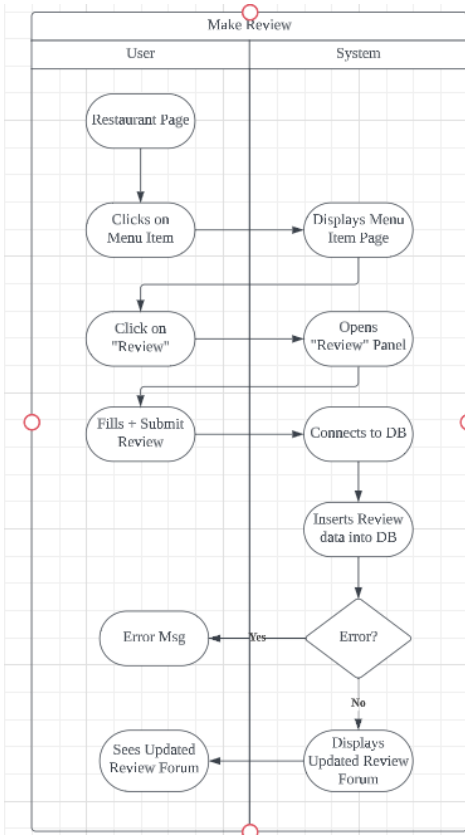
Make Review

User

System

Restaurant Page

Clicks on Menu Item

Displays Menu Item Page

Click on "Review"

Opens "Review" Panel

Fills + Submit Review

Connects to DB

Inserts Review data into DB

Error Msg

Yes

Error?

No

Sees Updated Review Forum

Displays Updated Review Forum